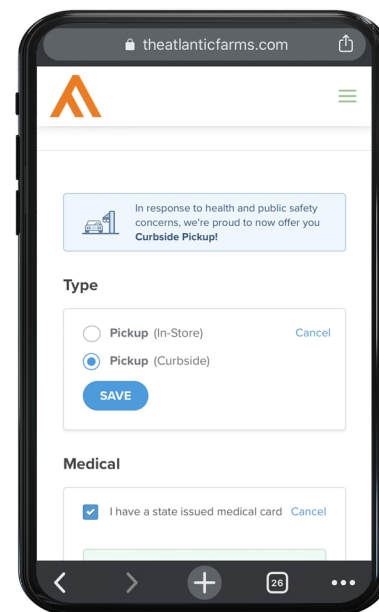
theatlanticfarms.com

In response to health and public safety concerns, we're proud to now offer you Curbside Pickup!

Type

Pickup (In-Store)

Cancel

Pickup (Curbside)

SAVE

Medical

I have a state issued medical card

Cancel

26